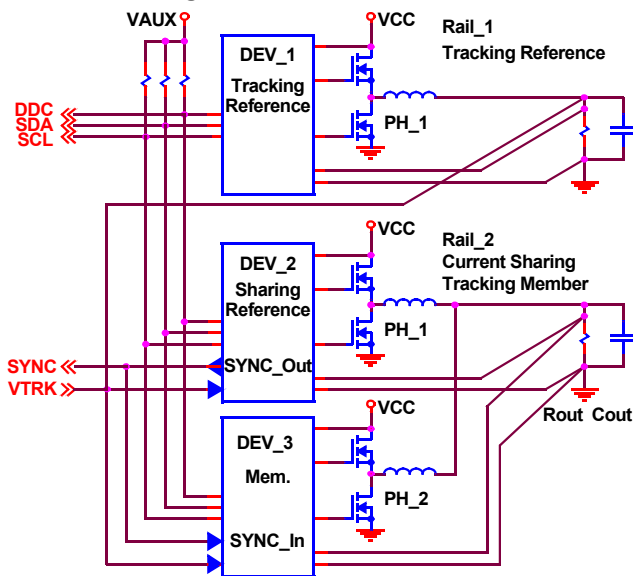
VAUX
VCC
Rail_1
Tracking Reference
DEV_1
Tracking Reference
DDC
SDA
SCL
PH_1
VCC
Rail_2
Current Sharing
Tracking Member
DEV_2
Sharing Reference
PH_1
SYNC
VTRK
SYNC_Out
VCC
Rout Cout
DEV_3
Mem.
PH_2
SYNC_In